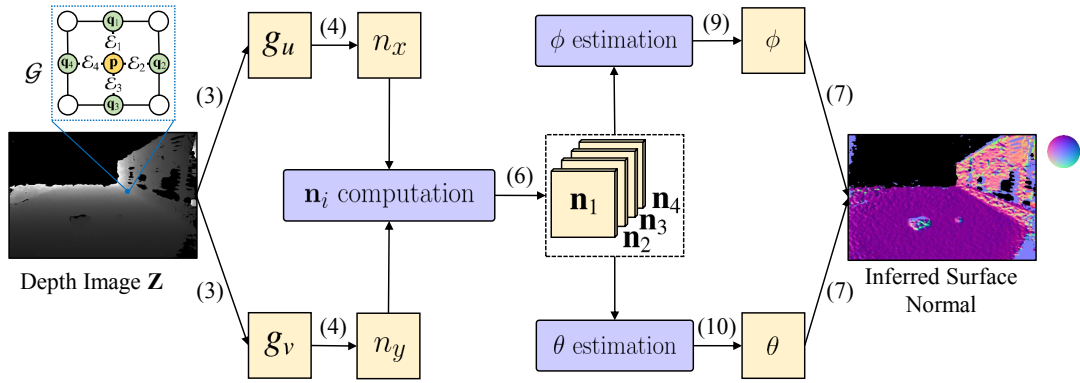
$\mathcal{G}$

$\mathbf{q}_1$ $\mathcal{E}_1$ $\mathbf{q}_4$ $\mathcal{E}_4$ $\mathbf{p}$ $\mathcal{E}_2$ $\mathbf{q}_2$ $\mathcal{E}_3$ $\mathbf{q}_3$

Depth Image $\mathbf{Z}$

(3)

(3)

$\boldsymbol{g}_u$

(4)

$n_x$

$\boldsymbol{g}_v$

(4)

$n_y$

$\mathbf{n}_i$ computation

(6)

$\mathbf{n}_1$ $\mathbf{n}_2$ $\mathbf{n}_3$ $\mathbf{n}_4$

$\phi$ estimation

(9)

$\phi$

$\theta$ estimation

(10)

$\theta$

(7)

(7)

Inferred Surface Normal